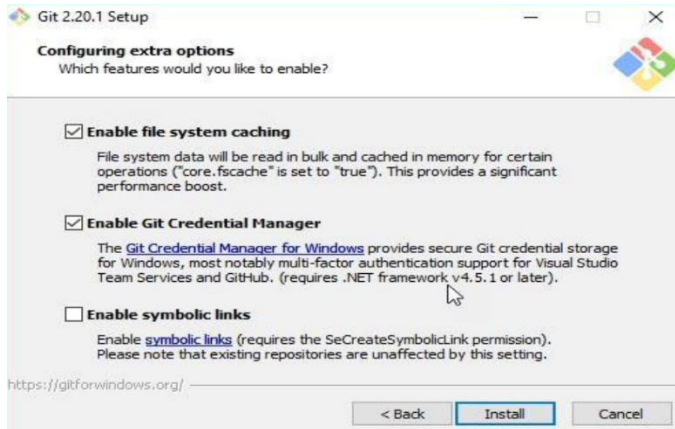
Git 2.20.1 Setup

Configuring extra options
Which features would you like to enable?

☑ Enable file system caching

File system data will be read in bulk and cached in memory for certain operations ("core.fscache" is set to "true"). This provides a significant performance boost.

☑ Enable Git Credential Manager

The Git Credential Manager for Windows provides secure Git credential storage for Windows, most notably multi-factor authentication support for Visual Studio Team Services and GitHub. (requires .NET framework v4.5.1 or later).

☐ Enable symbolic links

Enable symbolic links (requires the SeCreateSymbolicLink permission). Please note that existing repositories are unaffected by this setting.

https://gitforwindows.org/

< Back | Install | Cancel